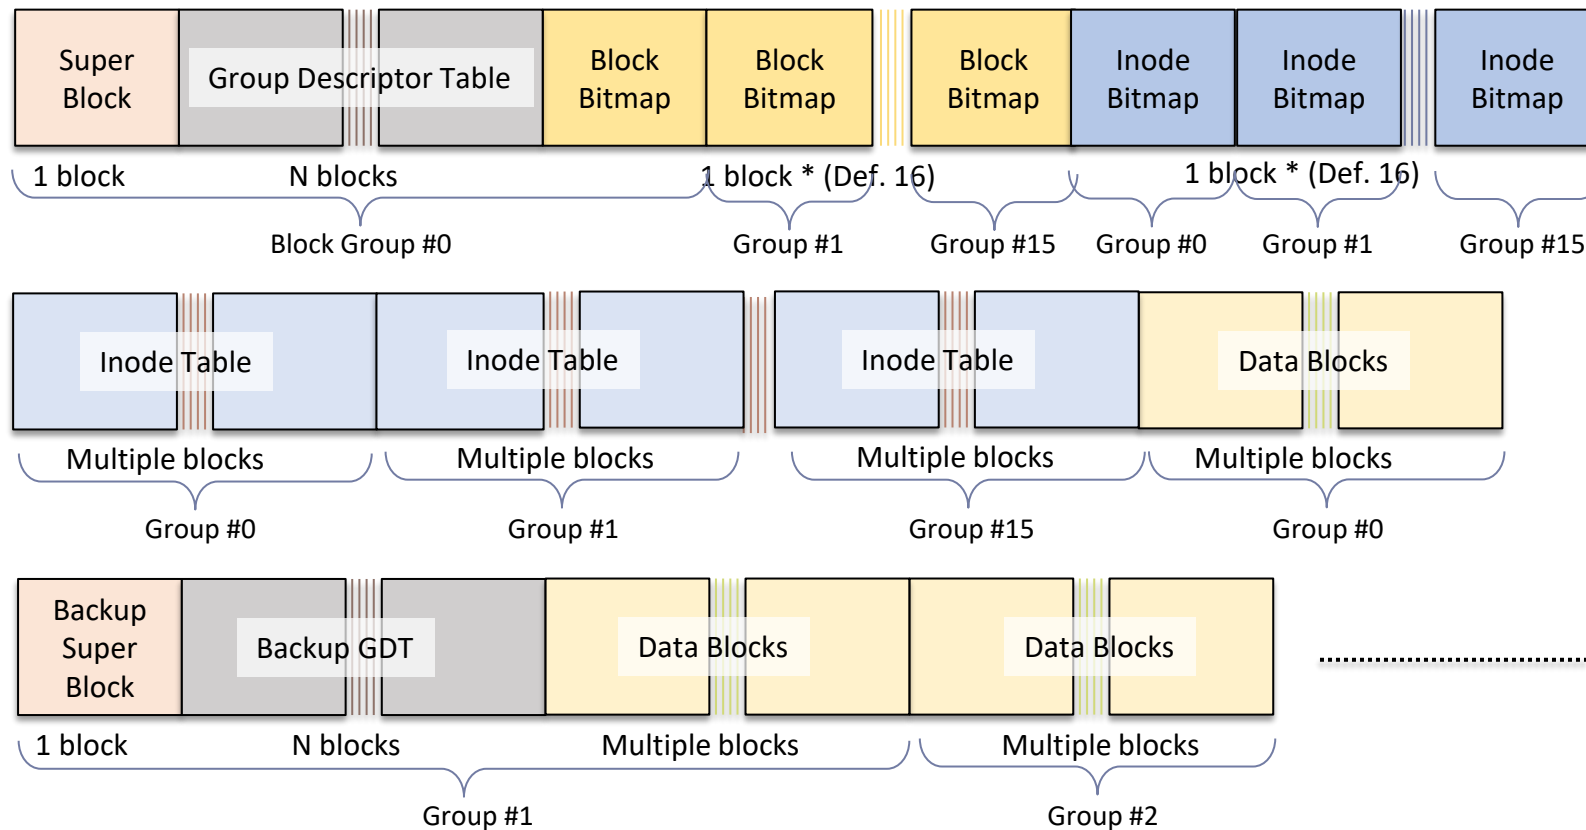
Super Block

Group Descriptor Table

Block Bitmap

Block Bitmap

Block Bitmap

Inode Bitmap

Inode Bitmap

Inode Bitmap

1 block

N blocks

1 block * (Def. 16)

1 block * (Def. 16)

Block Group #0

Group #1

Group #15

Group #0

Group #1

Group #15

Inode Table

Inode Table

Inode Table

Data Blocks

Multiple blocks

Multiple blocks

Multiple blocks

Multiple blocks

Group #0

Group #1

Group #15

Group #0

Backup Super Block

Backup GDT

Data Blocks

Data Blocks

1 block

N blocks

Multiple blocks

Multiple blocks

Group #1

Group #2